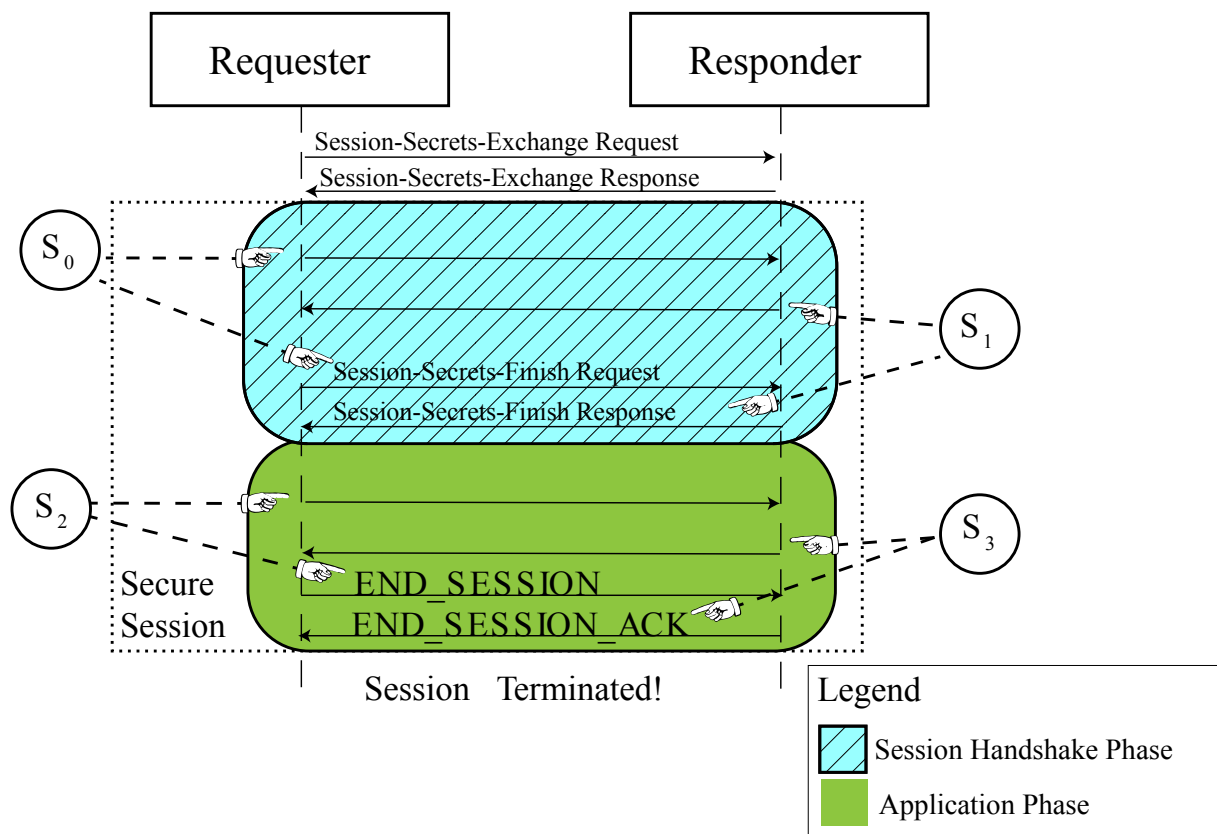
Requester

Responder

Session-Secrets-Exchange Request

Session-Secrets-Exchange Response

$S_0$

$S_1$

Session-Secrets-Finish Request

Session-Secrets-Finish Response

$S_2$

$S_3$

END_SESSION

END_SESSION_ACK

Secure Session

Session Terminated!

Legend

Session Handshake Phase

Application Phase